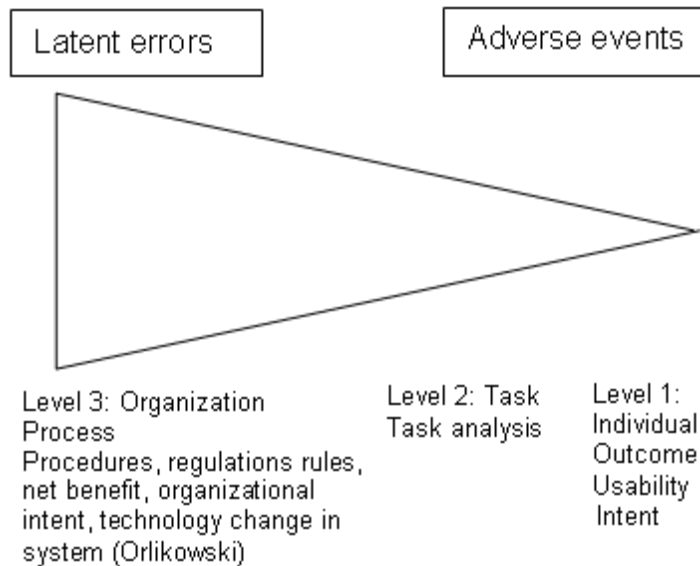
Latent errors

Adverse events

Level 3: Organization
Process
Procedures, regulations rules, net benefit, organizational intent, technology change in system (Orlikowski)

Level 2: Task
Task analysis

Level 1:
Individual
Outcome
Usability
Intent